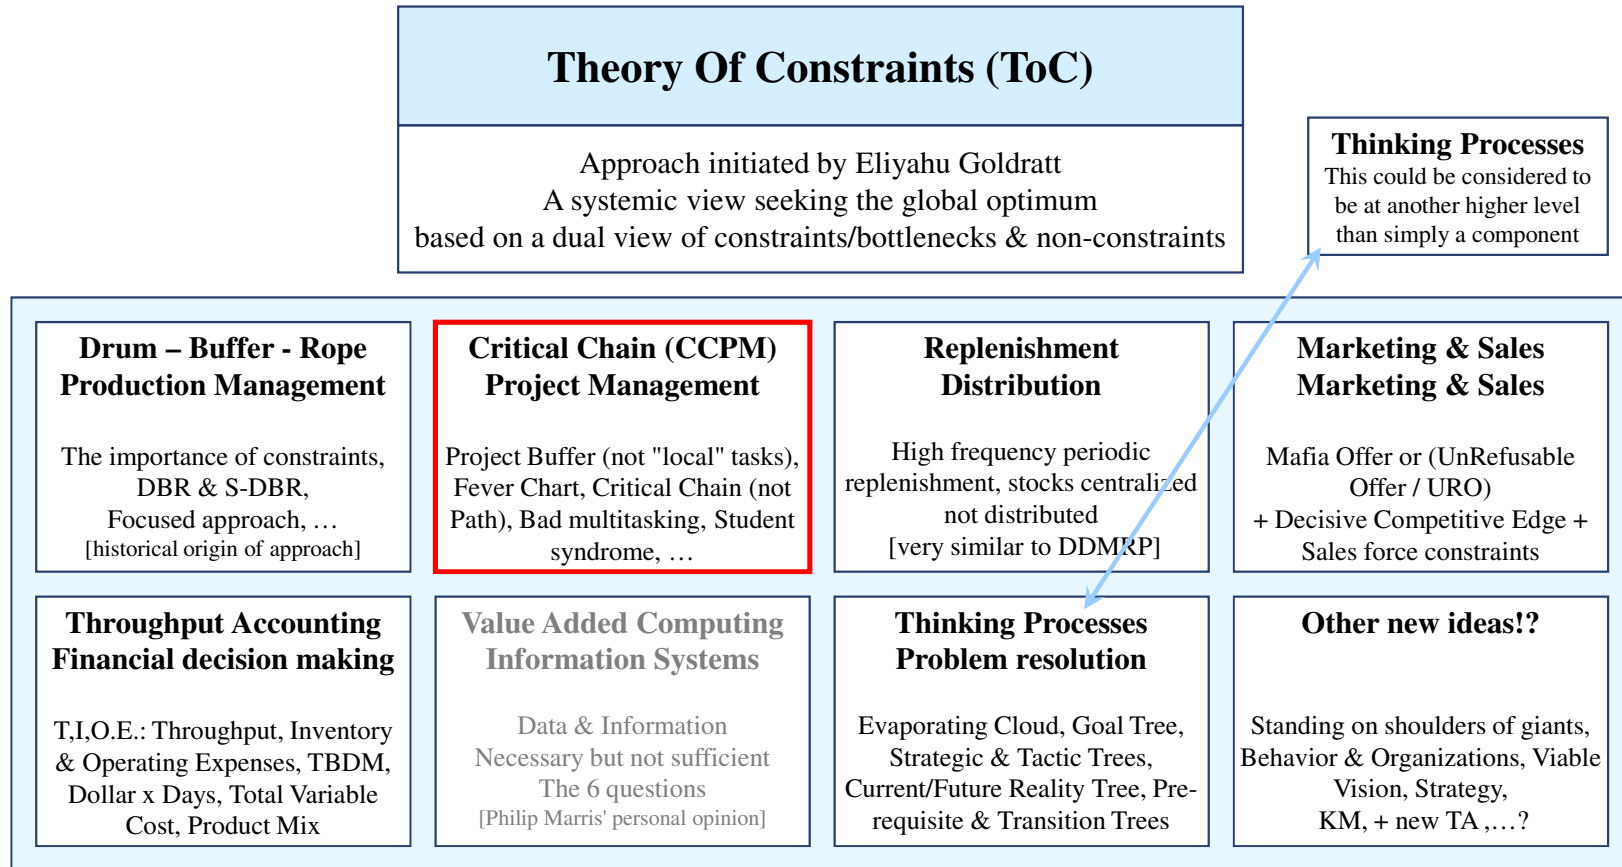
Theory Of Constraints (ToC)

Approach initiated by Eliyahu Goldratt
A systemic view seeking the global optimum
based on a dual view of constraints/bottlenecks & non-constraints

Thinking Processes
This could be considered to be at another higher level than simply a component

Drum – Buffer - Rope
Production Management

The importance of constraints, DBR & S-DBR, Focused approach, …
[historical origin of approach]

Critical Chain (CCPM)
Project Management

Project Buffer (not "local" tasks), Fever Chart, Critical Chain (not Path), Bad multitasking, Student syndrome, …

Replenishment
Distribution

High frequency periodic replenishment, stocks centralized not distributed
[very similar to DDMRP]

Marketing & Sales
Marketing & Sales

Mafia Offer or (UnRefusable Offer / URO)
+ Decisive Competitive Edge +
Sales force constraints

Throughput Accounting
Financial decision making

T,I,O.E.: Throughput, Inventory & Operating Expenses, TBDM, Dollar x Days, Total Variable Cost, Product Mix

Value Added Computing
Information Systems

Data & Information
Necessary but not sufficient
The 6 questions
[Philip Marris' personal opinion]

Thinking Processes
Problem resolution

Evaporating Cloud, Goal Tree, Strategic & Tactic Trees, Current/Future Reality Tree, Prerequisite & Transition Trees

Other new ideas!?

Standing on shoulders of giants, Behavior & Organizations, Viable Vision, Strategy, KM, + new TA ,…?